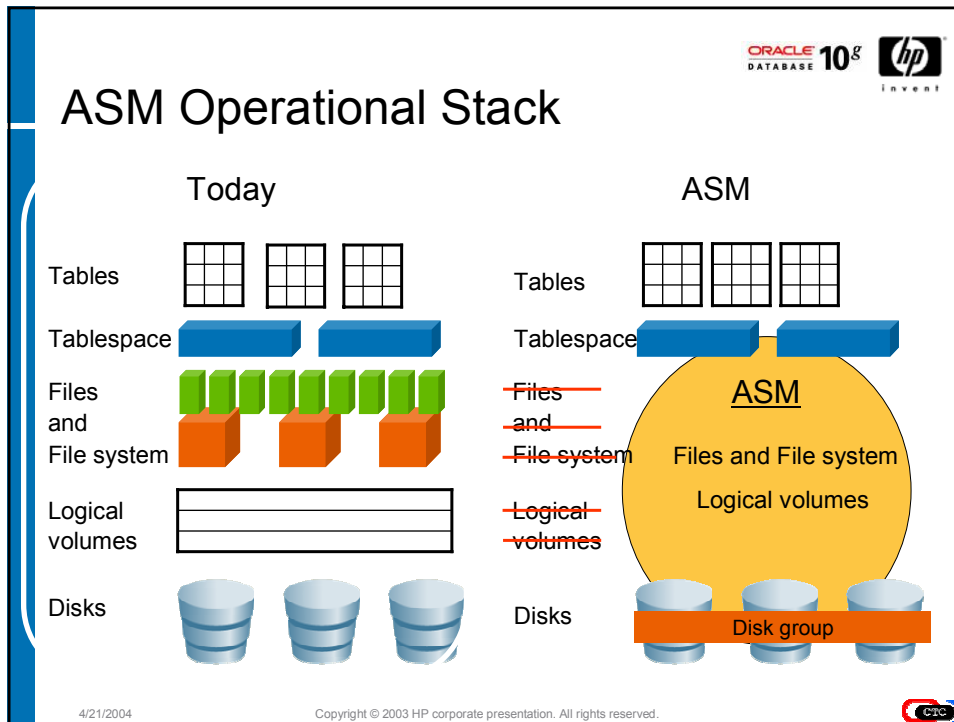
ORACLE DATABASE $10^g$

invent

ASM Operational Stack

Today

ASM

Tables

Tablespace

Files and File system

Logical volumes

Disks

Tables

Tablespace

Files and File system

Logical volumes

Disks

ASM

Files and File system

Logical volumes

Disk group

4/21/2004

Copyright © 2003 HP corporate presentation. All rights reserved.

CTC